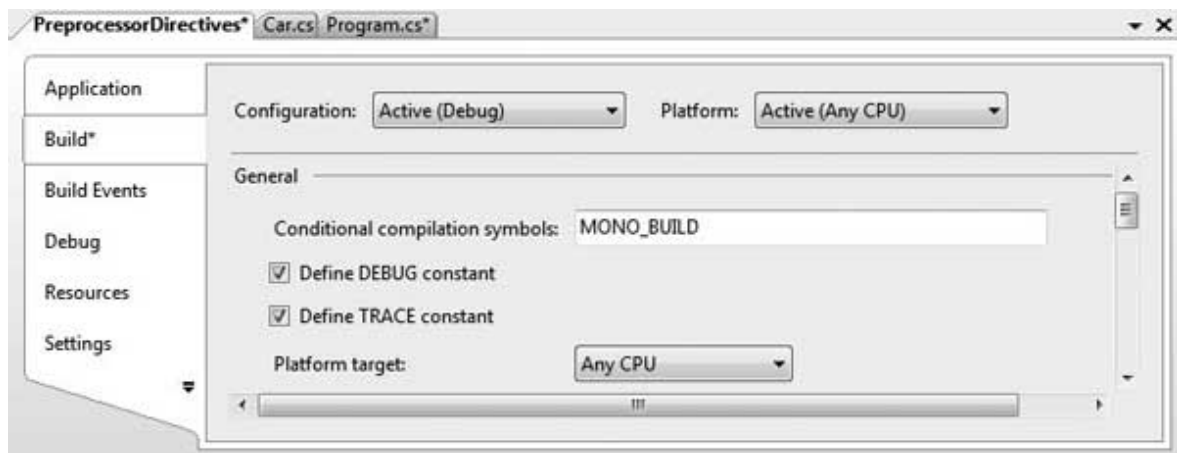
PreprocessorDirectives* Car.cs Program.cs*

Application

Build*

Build Events

Debug

Resources

Settings

Configuration: Active (Debug)

Platform: Active (Any CPU)

General

Conditional compilation symbols: MONO_BUILD

Define DEBUG constant

Define TRACE constant

Platform target: Any CPU